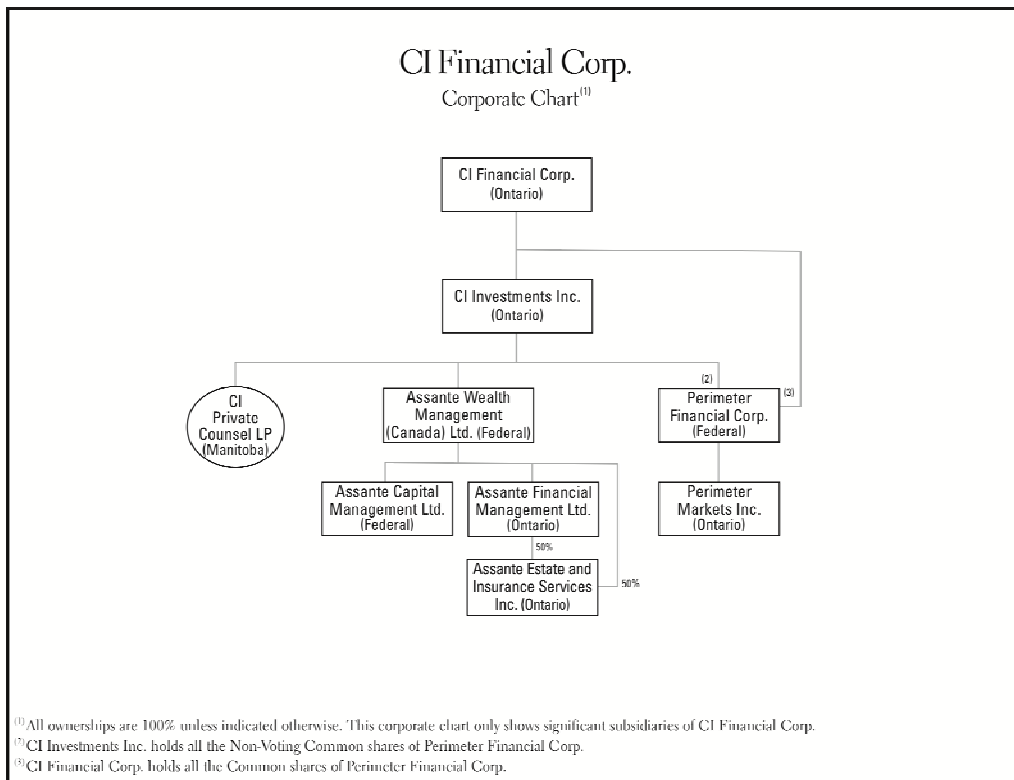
CI Financial Corp.

Corporate Chart$^{(1)}$

CI Financial Corp. (Ontario)

CI Investments Inc. (Ontario)

CI Private Counsel LP (Manitoba)

Assante Wealth Management (Canada) Ltd. (Federal)

(2)

Perimeter Financial Corp. (Federal)

(3)

Assante Capital Management Ltd. (Federal)

Assante Financial Management Ltd. (Ontario)

50%

Assante Estate and Insurance Services Inc. (Ontario)

50%

Perimeter Markets Inc. (Ontario)

$^{(1)}$All ownerships are 100% unless indicated otherwise. This corporate chart only shows significant subsidiaries of CI Financial Corp.
$^{(2)}$CI Investments Inc. holds all the Non-Voting Common shares of Perimeter Financial Corp.
$^{(3)}$CI Financial Corp. holds all the Common shares of Perimeter Financial Corp.